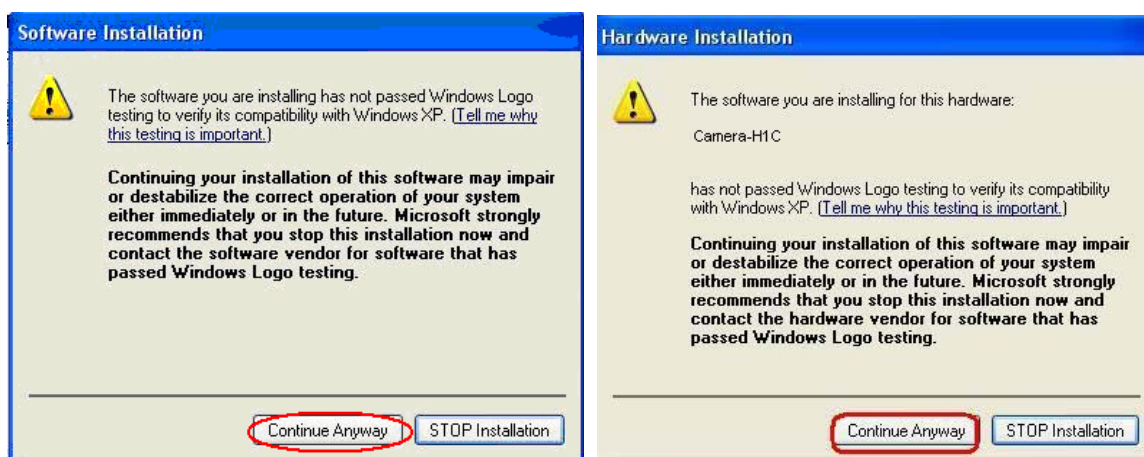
Software Installation

The software you are installing has not passed Windows Logo testing to verify its compatibility with Windows XP. (Tell me why this testing is important.)

Continuing your installation of this software may impair or destabilize the correct operation of your system either immediately or in the future. Microsoft strongly recommends that you stop this installation now and contact the software vendor for software that has passed Windows Logo testing.

Continue Anyway

STOP Installation

Hardware Installation

The software you are installing for this hardware:

Camera-H1C

has not passed Windows Logo testing to verify its compatibility with Windows XP. (Tell me why this testing is important.)

Continuing your installation of this software may impair or destabilize the correct operation of your system either immediately or in the future. Microsoft strongly recommends that you stop this installation now and contact the hardware vendor for software that has passed Windows Logo testing.

Continue Anyway

STOP Installation